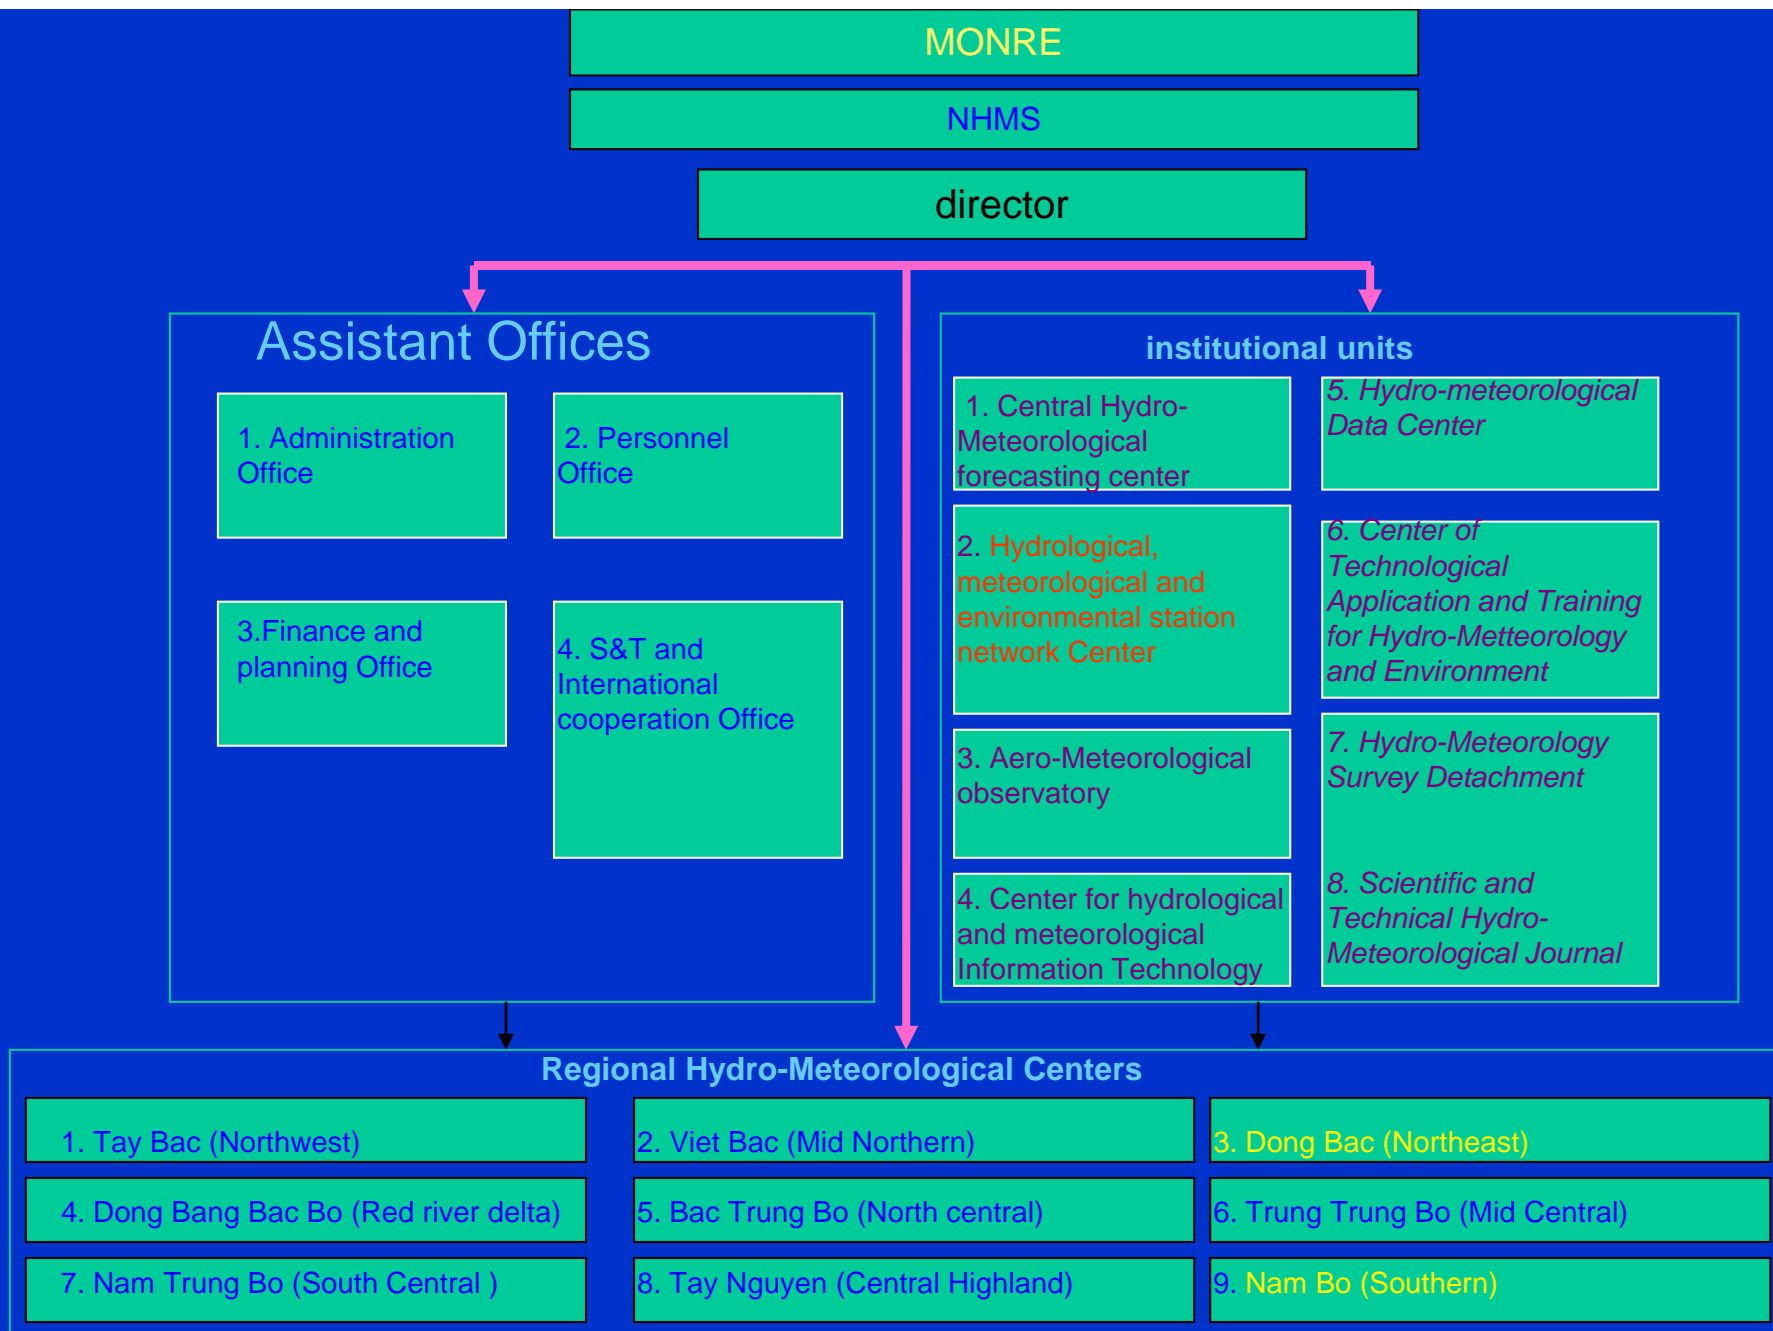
MONRE

NHMS

director

Assistant Offices

1. Administration Office

2. Personnel Office

3.Finance and planning Office

4. S&T and International cooperation Office

institutional units

1. Central Hydro-Meteorological forecasting center

5. Hydro-meteorological Data Center

2. Hydrological, meteorological and environmental station network Center

6. Center of Technological Application and Training for Hydro-Metteorology and Environment

3. Aero-Meteorological observatory

7. Hydro-Meteorology Survey Detachment

4. Center for hydrological and meteorological Information Technology

8. Scientific and Technical Hydro-Meteorological Journal

Regional Hydro-Meteorological Centers

| 1. Tay Bac (Northwest) | 2. Viet Bac (Mid Northern) | 3. Dong Bac (Northeast) |
|---|---|---|
| 4. Dong Bang Bac Bo (Red river delta) | 5. Bac Trung Bo (North central) | 6. Trung Trung Bo (Mid Central) |
| 7. Nam Trung Bo (South Central ) | 8. Tay Nguyen (Central Highland) | 9. Nam Bo (Southern) |